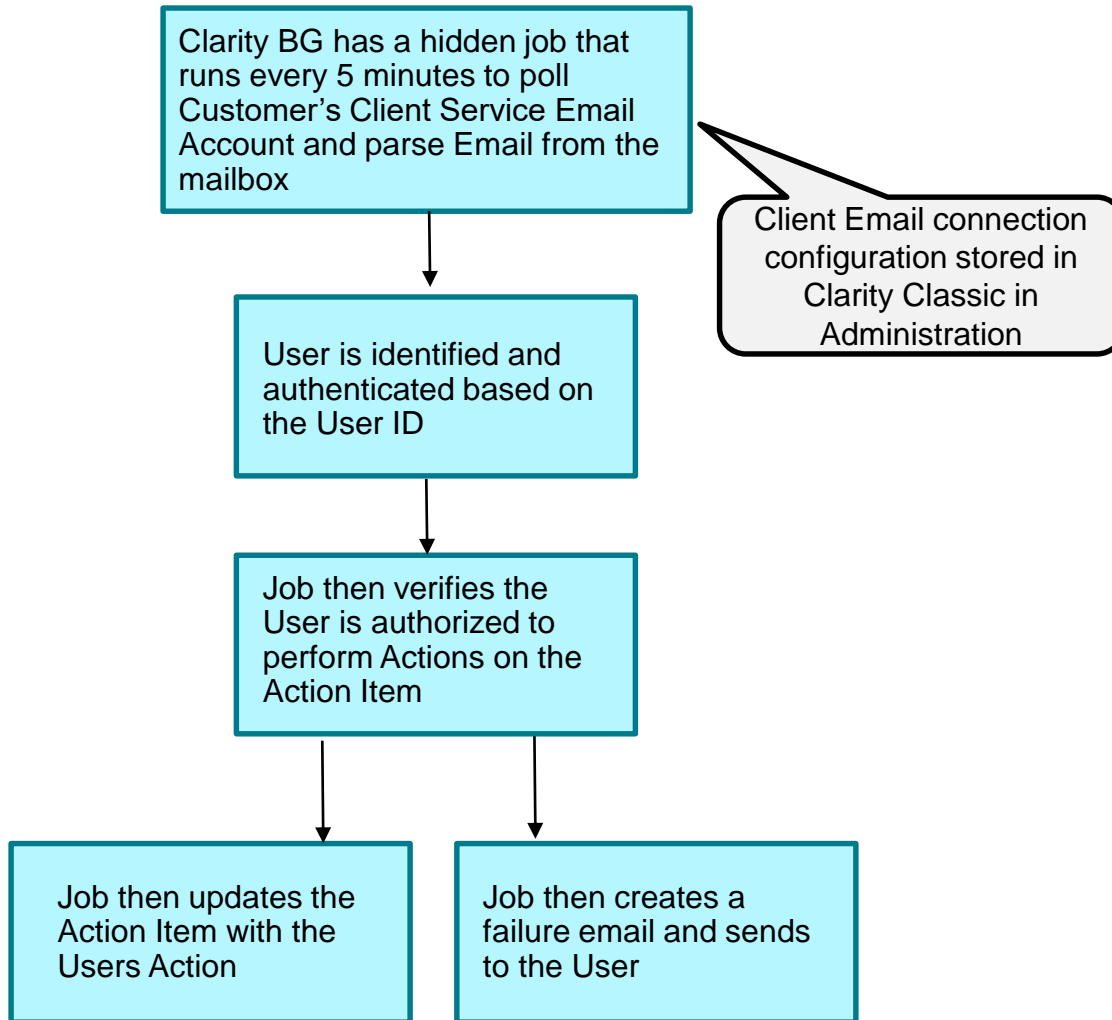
Clarity BG has a hidden job that runs every 5 minutes to poll Customer’s Client Service Email Account and parse Email from the mailbox

Client Email connection configuration stored in Clarity Classic in Administration

User is identified and authenticated based on the User ID

Job then verifies the User is authorized to perform Actions on the Action Item

Job then updates the Action Item with the Users Action

Job then creates a failure email and sends to the User